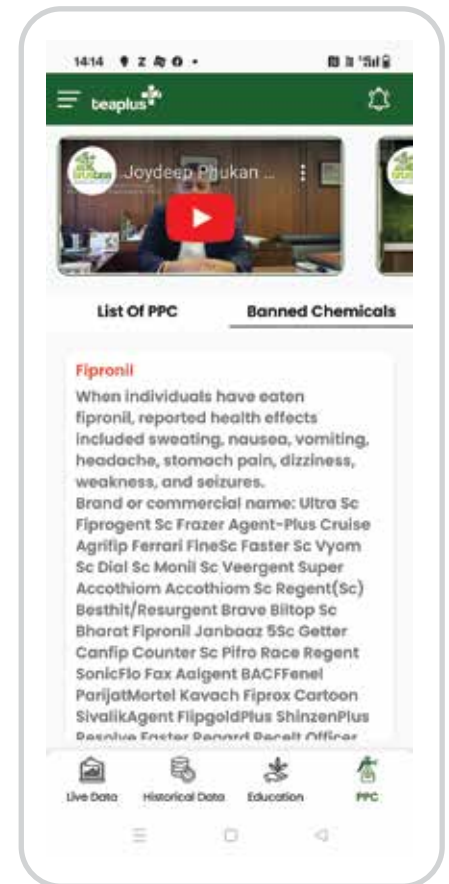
14:14

beaplus

Joydeep Phukan ...

List Of PPC

Banned Chemicals

Fipronil

When individuals have eaten fipronil, reported health effects included sweating, nausea, vomiting, headache, stomach pain, dizziness, weakness, and seizures.
Brand or commercial name: Ultra Sc Fiprogent Sc Frazer Agent-Plus Cruise Agrifip Ferrari FineSc Faster Sc Vyom Sc Dial Sc Monil Sc Veergent Super Accothiom Accothiom Sc Regent(Sc) Besthit/Resurgent Brave Biltop Sc Bharat Fipronil Janbaaz 5Sc Getter Canfip Counter Sc Pifro Race Regent SonicFlo Fax Aalgent BACFFenel ParijatMortel Kavach Fiprox Cartoon SivalikAgent FlipgoldPlus ShinzenPlus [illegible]

Live Data

Historical Data

Education

PPC